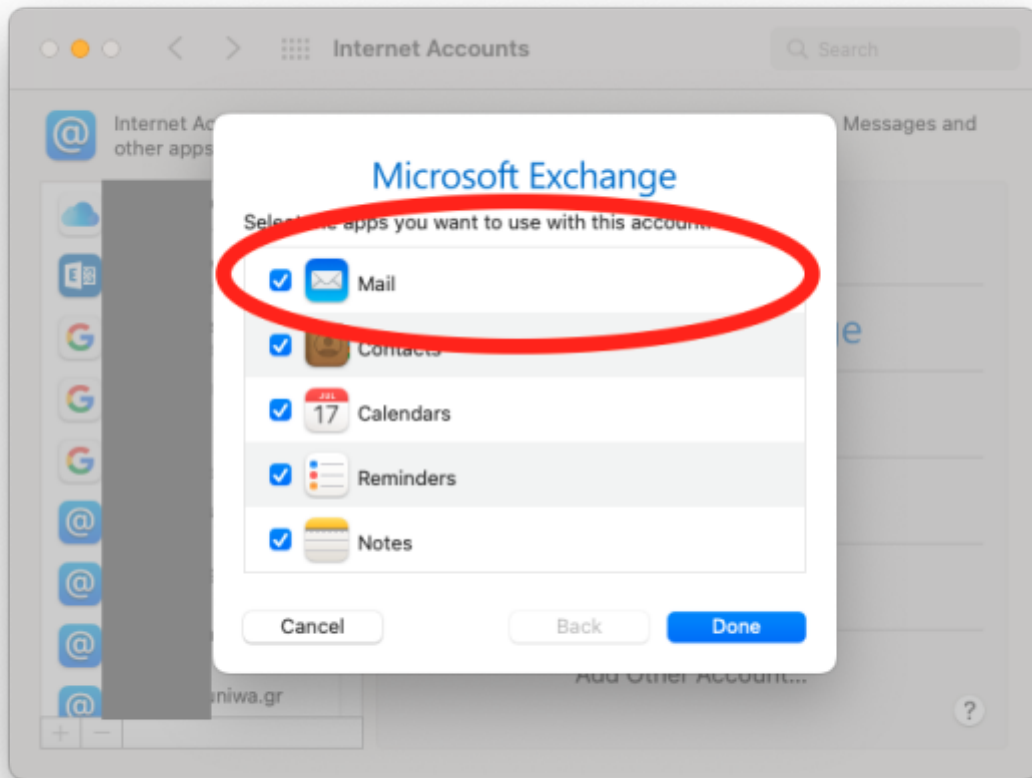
Internet Accounts

Search

Internet Ac
other apps

Messages and

Microsoft Exchange

Sele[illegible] apps you want to use with this accoun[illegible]

Mail

Contacts

JUL
17

Calendars

Reminders

Notes

Cancel

Back

Done

ne

Add Other Account...

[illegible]niwa.gr

+ −

?